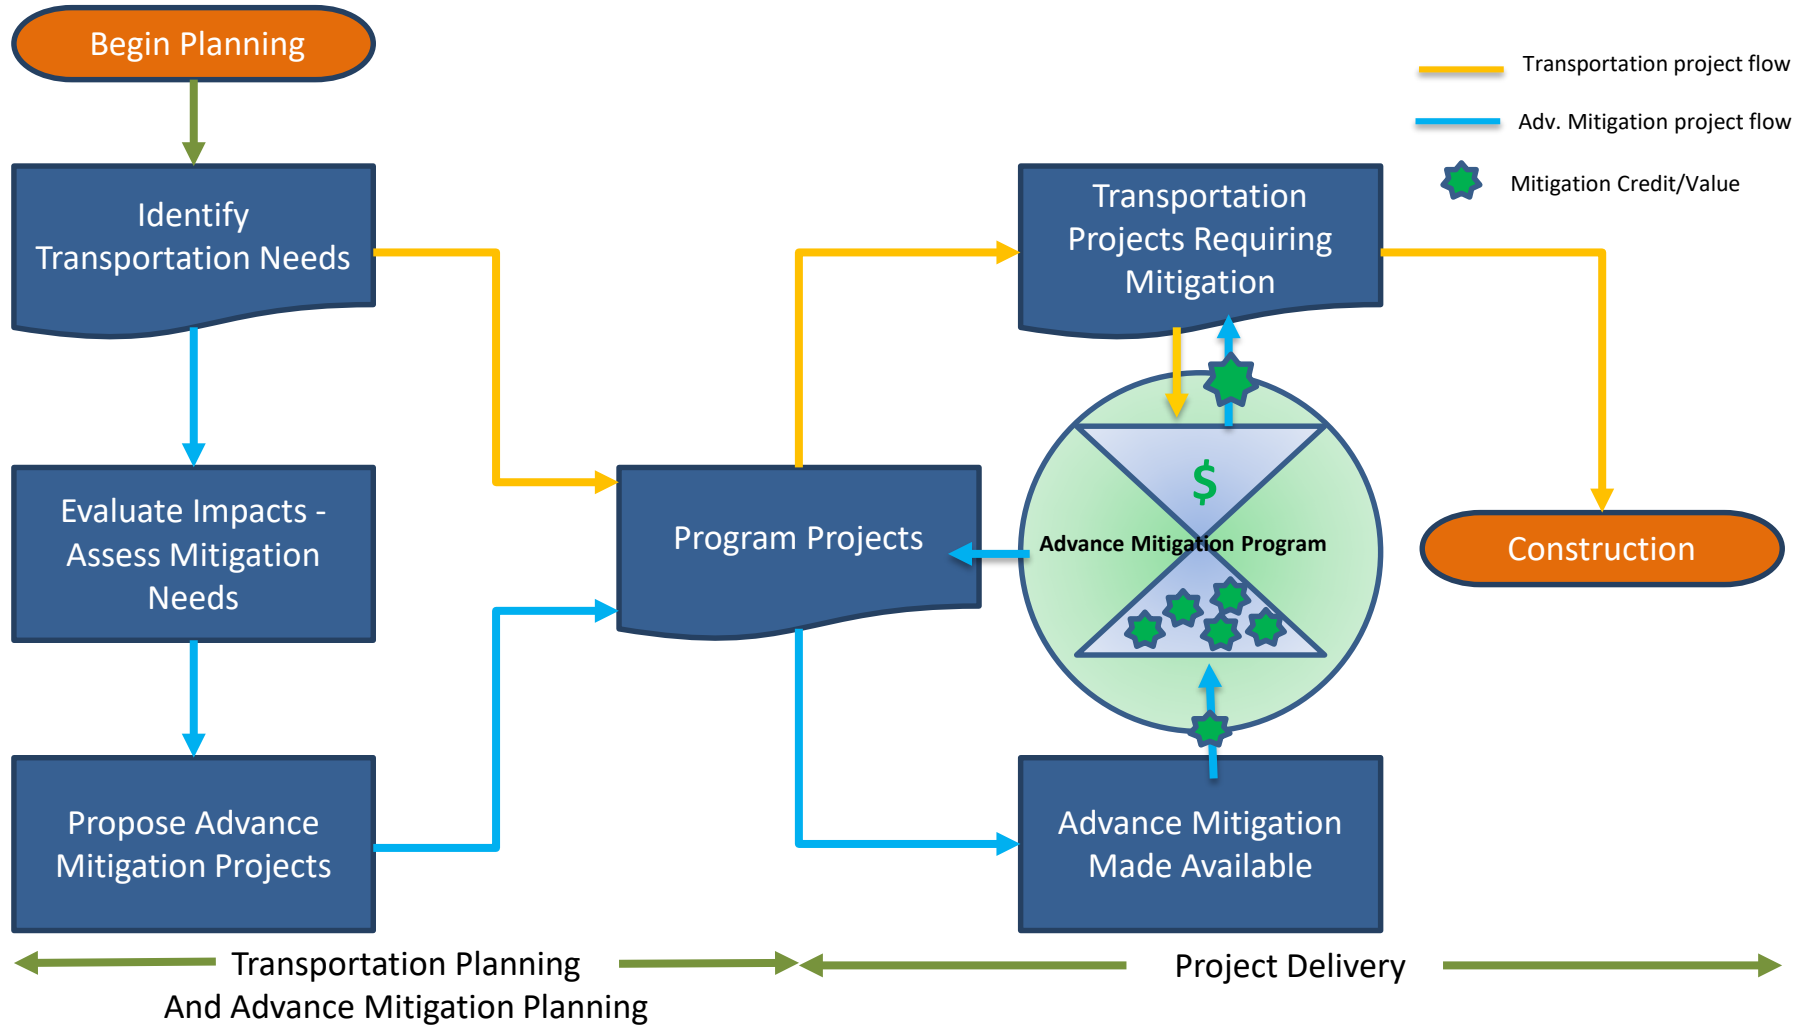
Begin Planning

Transportation project flow

Adv. Mitigation project flow

Mitigation Credit/Value

Identify Transportation Needs

Transportation Projects Requiring Mitigation

Evaluate Impacts - Assess Mitigation Needs

Program Projects

$

Advance Mitigation Program

Construction

Propose Advance Mitigation Projects

Advance Mitigation Made Available

Transportation Planning And Advance Mitigation Planning

Project Delivery